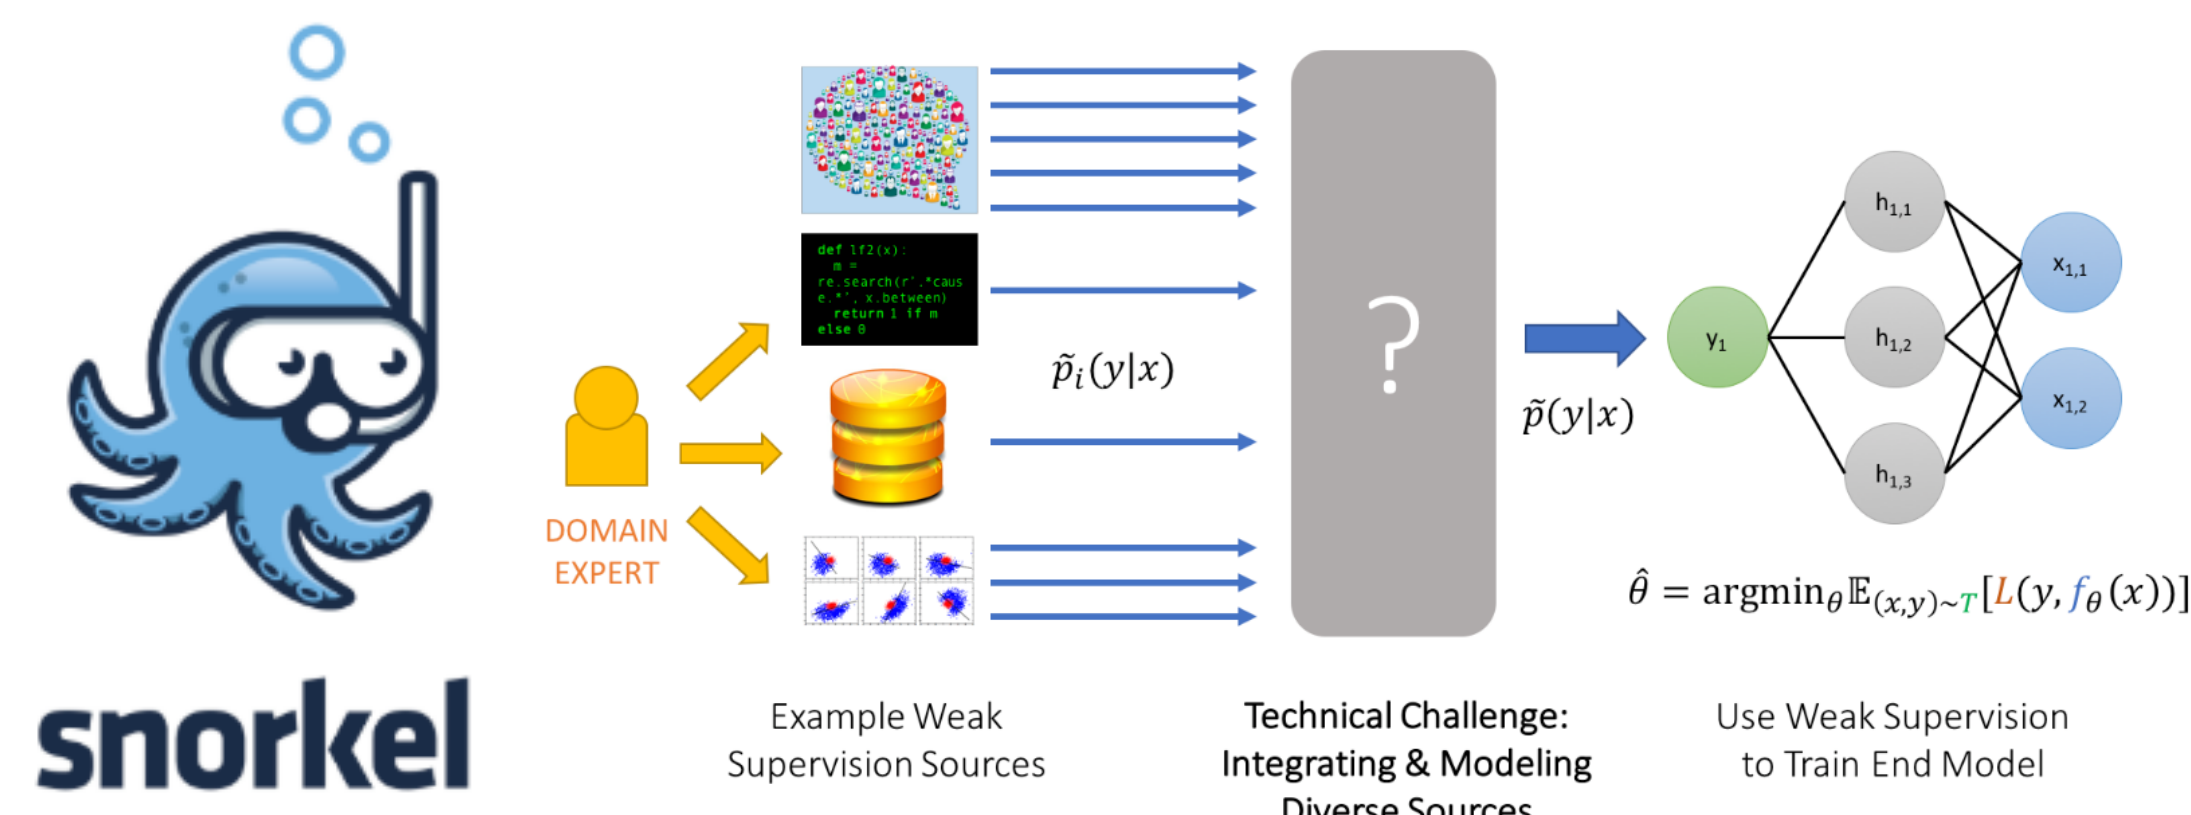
snorkel

DOMAIN EXPERT

def lf2(x):
  m = re.search(r'.*cause.*', x.between)
  return 1 if m
else 0

$\tilde{p}_i(y|x)$

?

$\tilde{p}(y|x)$

$y_1$

$h_{1,1}$

$h_{1,2}$

$h_{1,3}$

$x_{1,1}$

$x_{1,2}$

$\hat{\theta} = \text{argmin}_{\theta} \mathbb{E}_{(x,y)\sim T}[L(y, f_{\theta}(x))]$

Example Weak Supervision Sources

Technical Challenge: Integrating & Modeling Diverse Sources

Use Weak Supervision to Train End Model